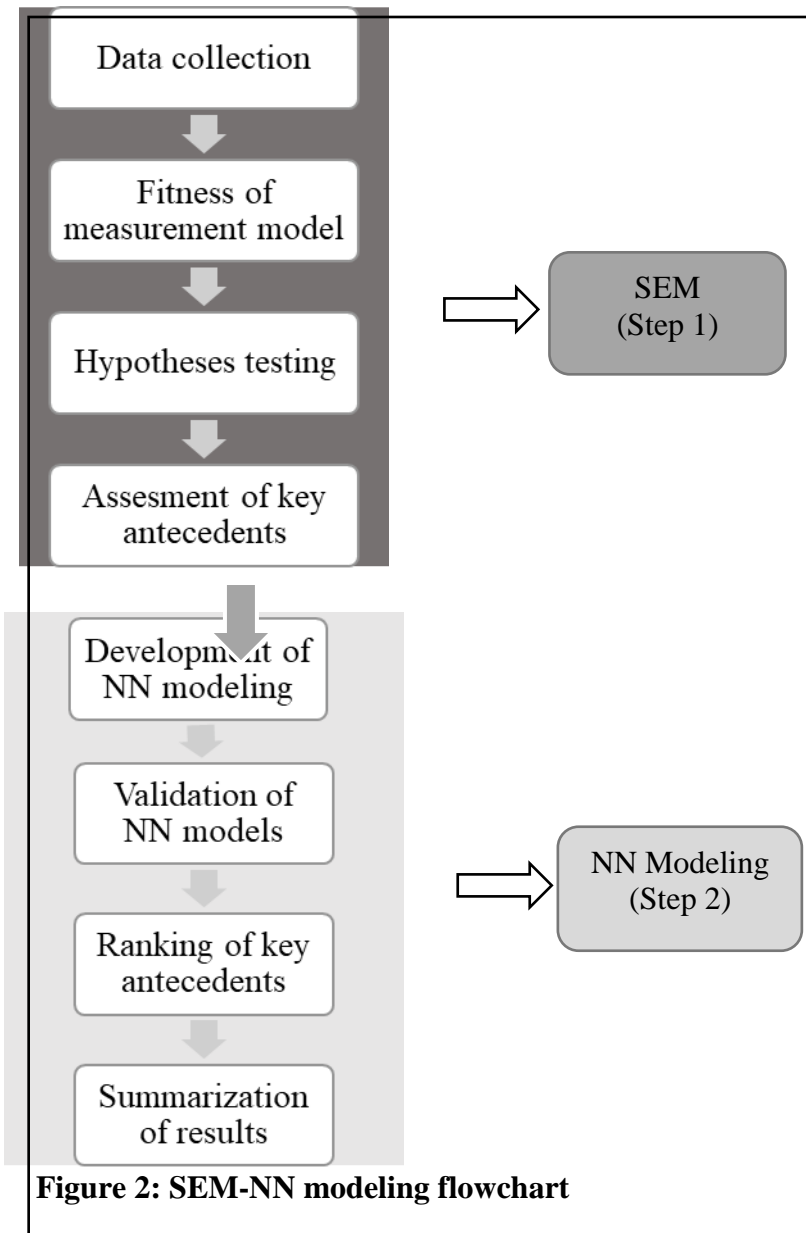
Data collection

Fitness of measurement model

Hypotheses testing

Assesment of key antecedents

SEM (Step 1)

Development of NN modeling

Validation of NN models

Ranking of key antecedents

Summarization of results

NN Modeling (Step 2)

**Figure 2: SEM-NN modeling flowchart**